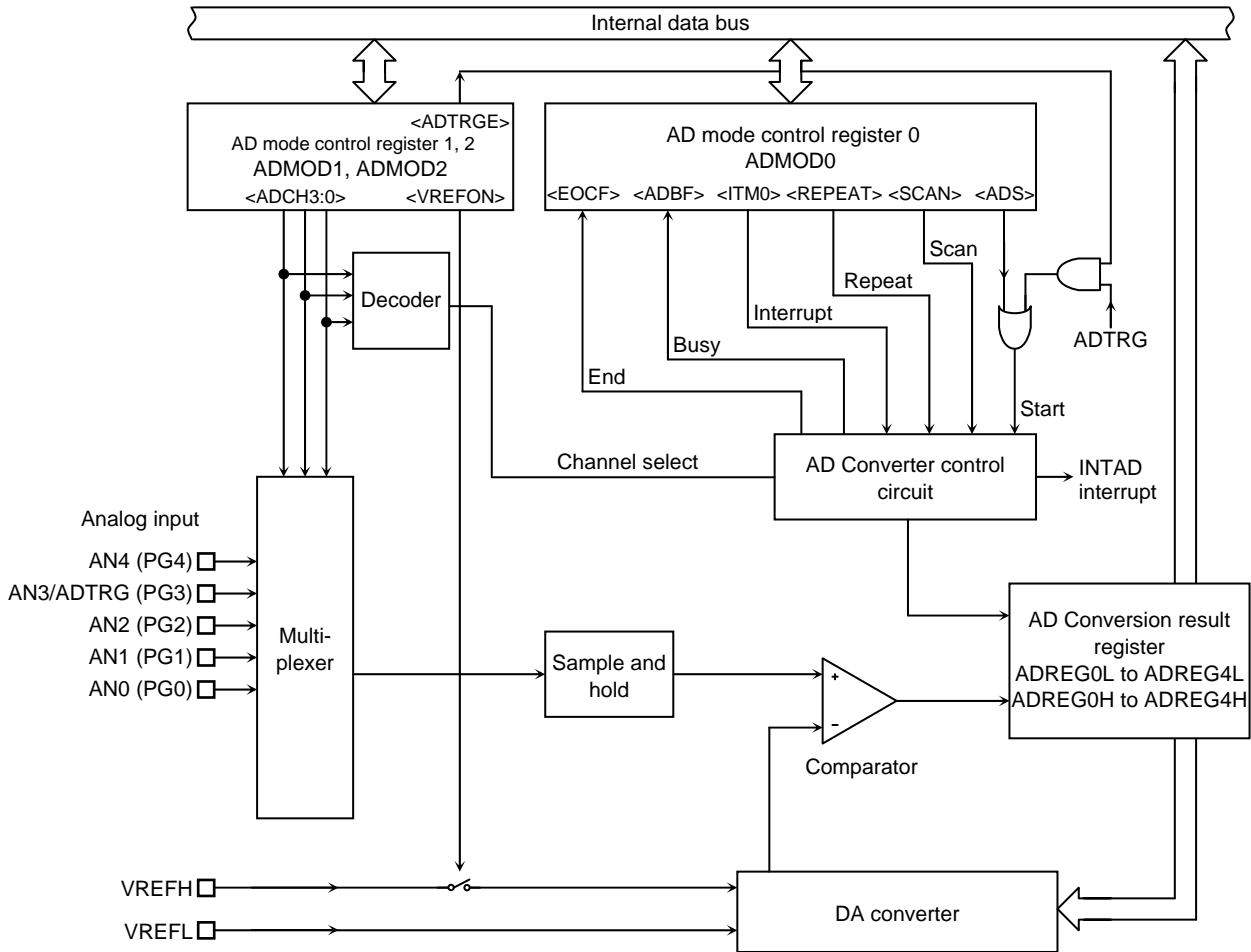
Internal data bus

<ADTRGE>
AD mode control register 1, 2
ADMOD1, ADMOD2
<ADCH3:0> <VREFON>

AD mode control register 0
ADMOD0
<EOCF> <ADBF> <ITM0> <REPEAT> <SCAN> <ADS>

Decoder

Scan
Repeat
Interrupt
Busy
End
ADTRG
Start

Channel select

AD Converter control circuit

INTAD interrupt

Analog input
AN4 (PG4)
AN3/ADTRG (PG3)
AN2 (PG2)
AN1 (PG1)
AN0 (PG0)

Multi-plexer

Sample and hold

+
-
Comparator

AD Conversion result register
ADREG0L to ADREG4L
ADREG0H to ADREG4H

VREFH
VREFL

DA converter